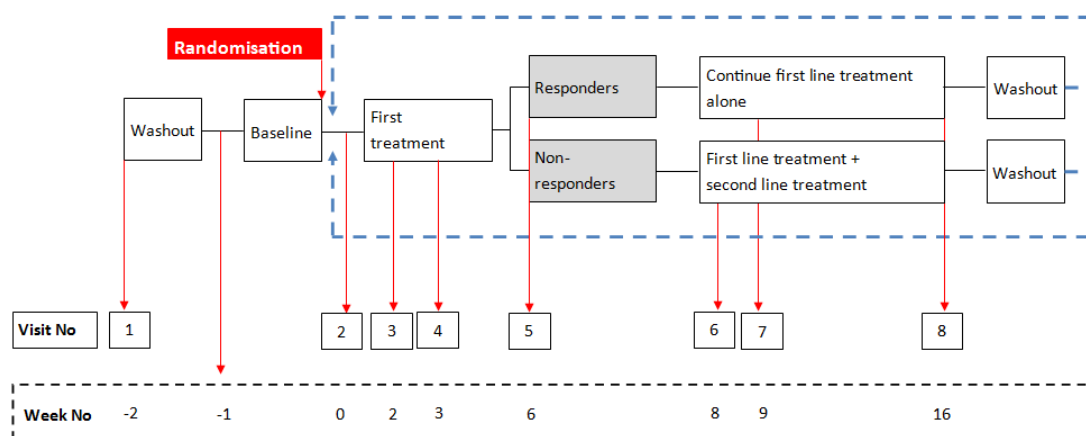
Randomisation

Washout

Baseline

First treatment

Responders

Non-responders

Continue first line treatment alone

First line treatment + second line treatment

Washout

Washout

Visit No 1 2 3 4 5 6 7 8

Week No -2 -1 0 2 3 6 8 9 16